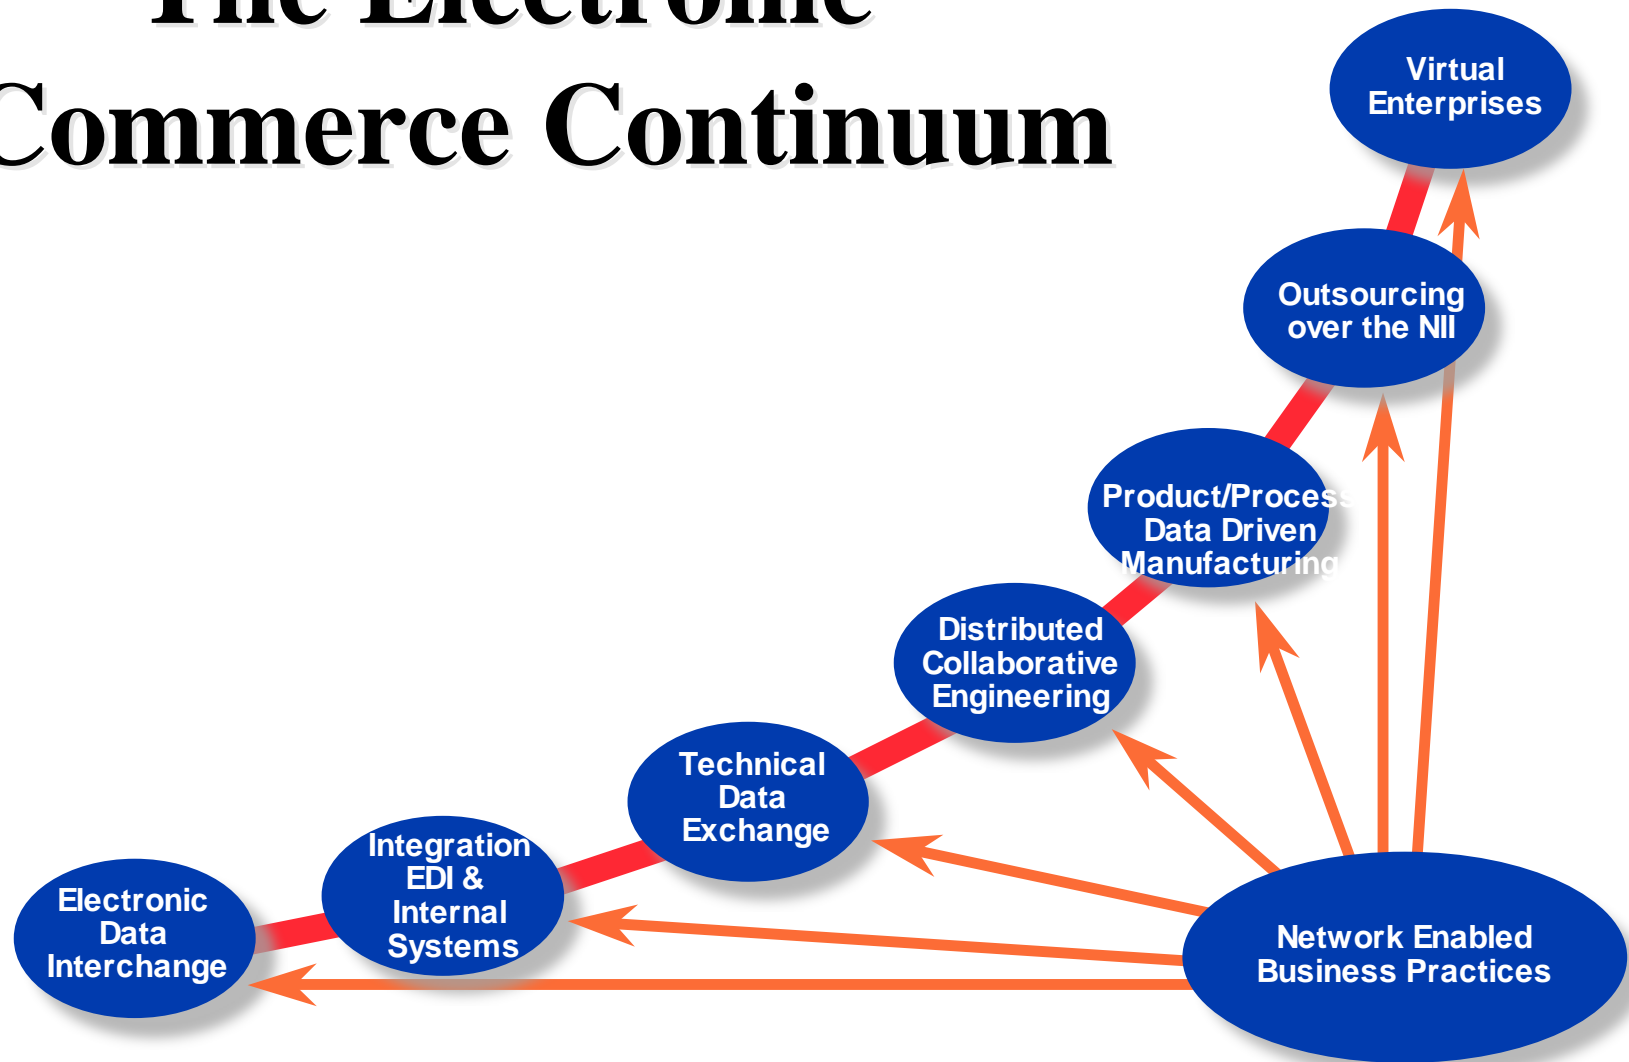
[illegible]
Commerce Continuum

Virtual Enterprises

Outsourcing over the NII

Product/Process Data Driven Manufacturing

Distributed Collaborative Engineering

Technical Data Exchange

Integration EDI & Internal Systems

Electronic Data Interchange

Network Enabled Business Practices